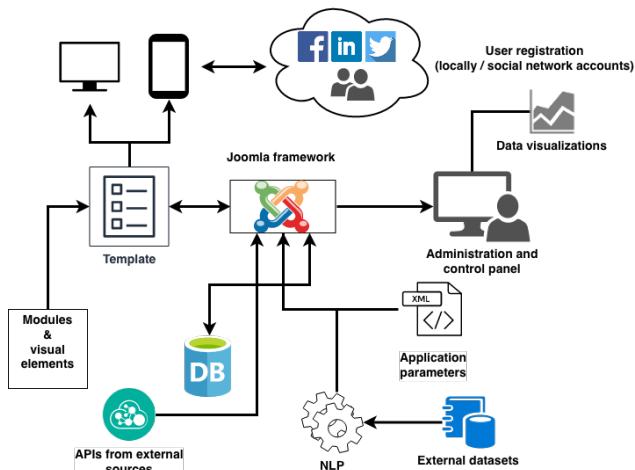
User registration (locally / social network accounts)

Data visualizations

Joomla framework

Template

Administration and control panel

Modules & visual elements

XML

Application parameters

DB

APIs from external sources

NLP

External datasets